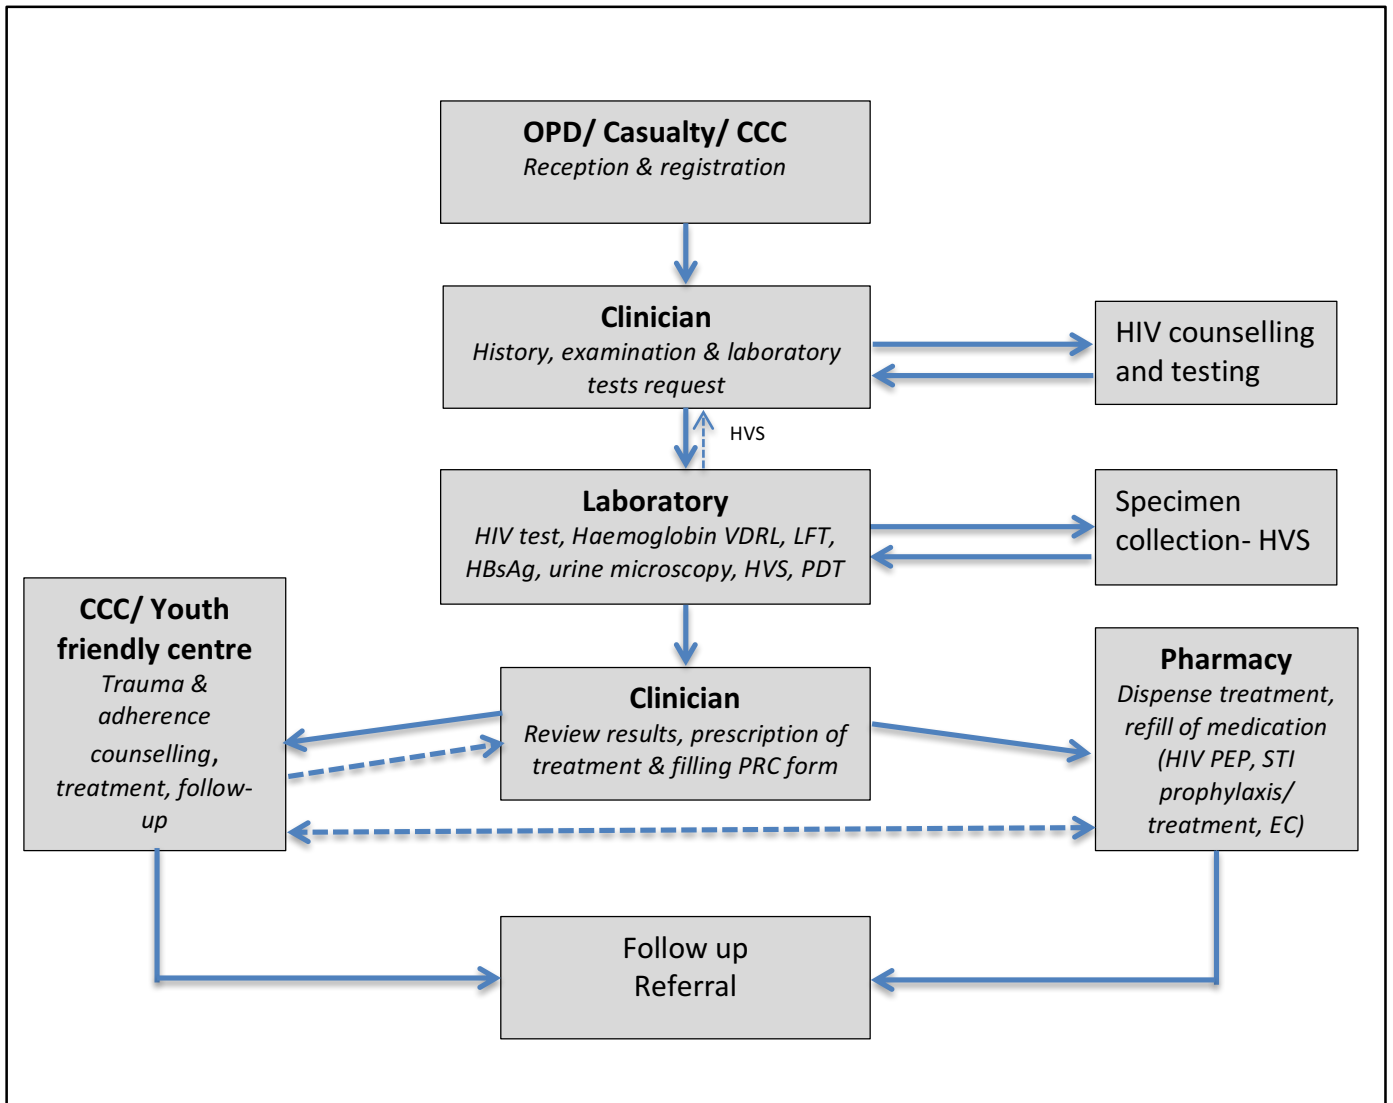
OPD/ Casualty/ CCC
Reception & registration

Clinician
History, examination & laboratory tests request

HIV counselling and testing

HVS

Laboratory
HIV test, Haemoglobin VDRL, LFT, HBsAg, urine microscopy, HVS, PDT

Specimen collection- HVS

CCC/ Youth friendly centre
Trauma & adherence counselling, treatment, follow-up

Clinician
Review results, prescription of treatment & filling PRC form

Pharmacy
Dispense treatment, refill of medication (HIV PEP, STI prophylaxis/ treatment, EC)

Follow up
Referral